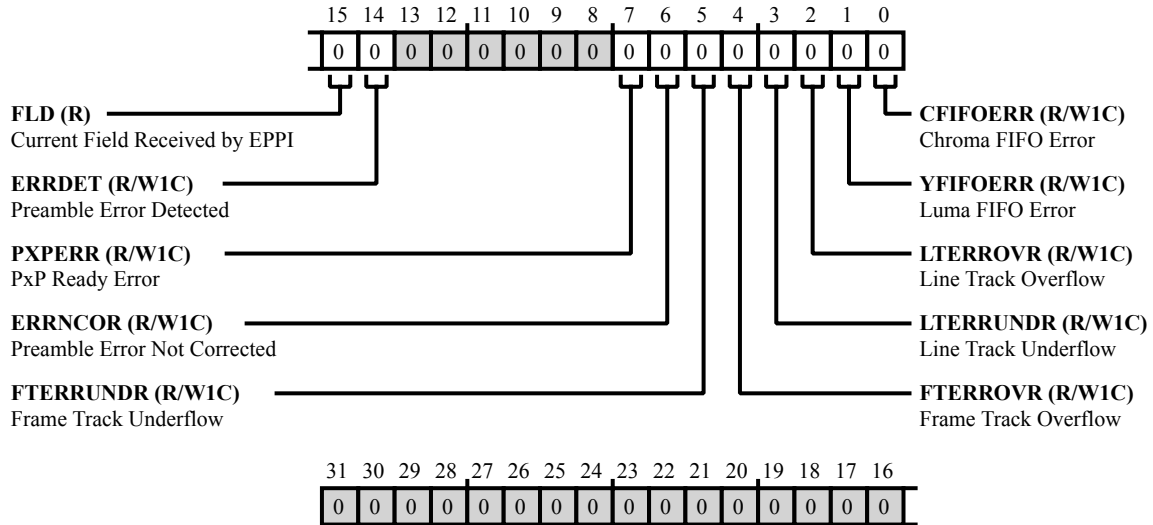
15 14 13 12 11 10 9 8 7 6 5 4 3 2 1 0

| 0 | 0 | 0 | 0 | 0 | 0 | 0 | 0 | 0 | 0 | 0 | 0 | 0 | 0 | 0 | 0 |
|---|---|---|---|---|---|---|---|---|---|---|---|---|---|---|---|

**FLD (R)**
Current Field Received by EPPI

**ERRDET (R/W1C)**
Preamble Error Detected

**PXPERR (R/W1C)**
PxP Ready Error

**ERRNCOR (R/W1C)**
Preamble Error Not Corrected

**FTERRUNDR (R/W1C)**
Frame Track Underflow

**CFIFOERR (R/W1C)**
Chroma FIFO Error

**YFIFOERR (R/W1C)**
Luma FIFO Error

**LTERROVR (R/W1C)**
Line Track Overflow

**LTERRUNDR (R/W1C)**
Line Track Underflow

**FTERROVR (R/W1C)**
Frame Track Overflow

31 30 29 28 27 26 25 24 23 22 21 20 19 18 17 16

| 0 | 0 | 0 | 0 | 0 | 0 | 0 | 0 | 0 | 0 | 0 | 0 | 0 | 0 | 0 | 0 |
|---|---|---|---|---|---|---|---|---|---|---|---|---|---|---|---|